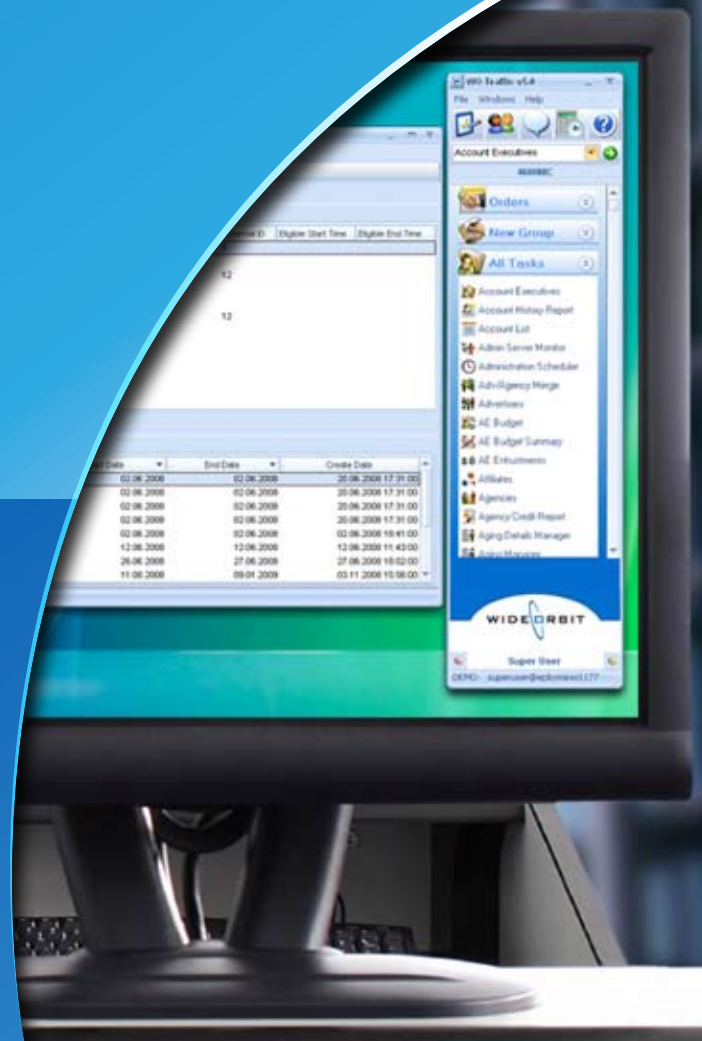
WO Traffic v5.4

File Windows Help

Account Executives

Orders

New Group

All Tasks

Account Executives
Account History Report
Account List
Admin Server Monitor
Administration Scheduler
Adv/Agency Merge
Advertisers
AE Budget
AE Budget Summary
AE Entrustments
Affiliates
Agencies
Agency Credit Report
Aging Details Manager
Aging Manager

WIDEORBIT

Super User

DEMO: superuser@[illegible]

Eligible Start Time | Eligible End Time

12

12

| Start Date | End Date | Create Date |
|---|---|---|
| 02.06.2008 | 02.06.2008 | 20.06.2008 17:31:00 |
| 02.06.2008 | 02.06.2008 | 20.06.2008 17:31:00 |
| 02.06.2008 | 02.06.2008 | 20.06.2008 17:31:00 |
| 02.06.2008 | 02.06.2008 | 20.06.2008 17:31:00 |
| 02.06.2008 | 02.06.2008 | 02.06.2008 18:41:00 |
| 12.06.2008 | 12.06.2008 | 12.06.2008 11:43:00 |
| 26.06.2008 | 27.06.2008 | 27.06.2008 18:02:00 |
| 11.06.2008 | 09.01.2009 | 03.11.2008 15:56:00 |